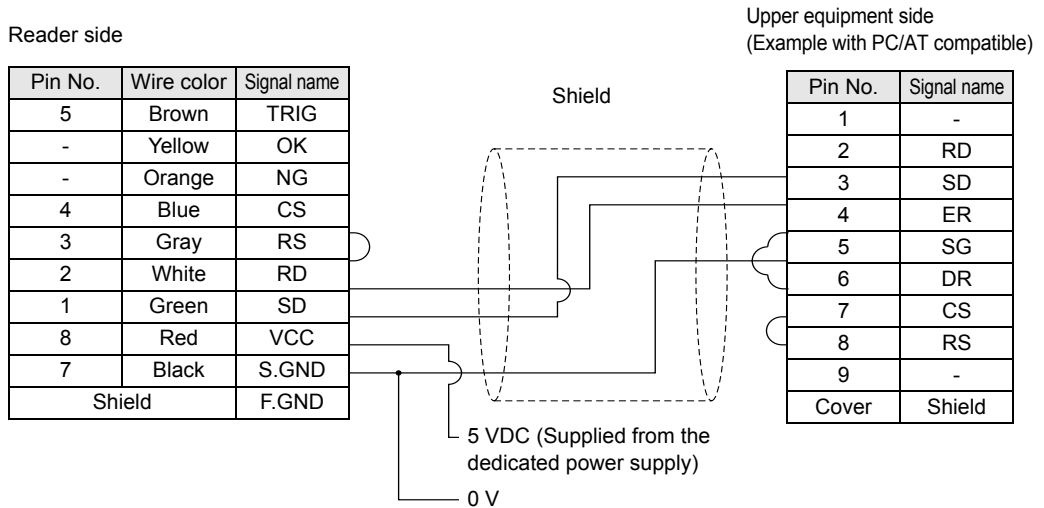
Reader side

| Pin No. | Wire color | Signal name |
|---|---|---|
| 5 | Brown | TRIG |
| - | Yellow | OK |
| - | Orange | NG |
| 4 | Blue | CS |
| 3 | Gray | RS |
| 2 | White | RD |
| 1 | Green | SD |
| 8 | Red | VCC |
| 7 | Black | S.GND |
| Shield | | F.GND |

Shield

Upper equipment side
(Example with PC/AT compatible)

| Pin No. | Signal name |
|---|---|
| 1 | - |
| 2 | RD |
| 3 | SD |
| 4 | ER |
| 5 | SG |
| 6 | DR |
| 7 | CS |
| 8 | RS |
| 9 | - |
| Cover | Shield |

5 VDC (Supplied from the dedicated power supply)

0 V